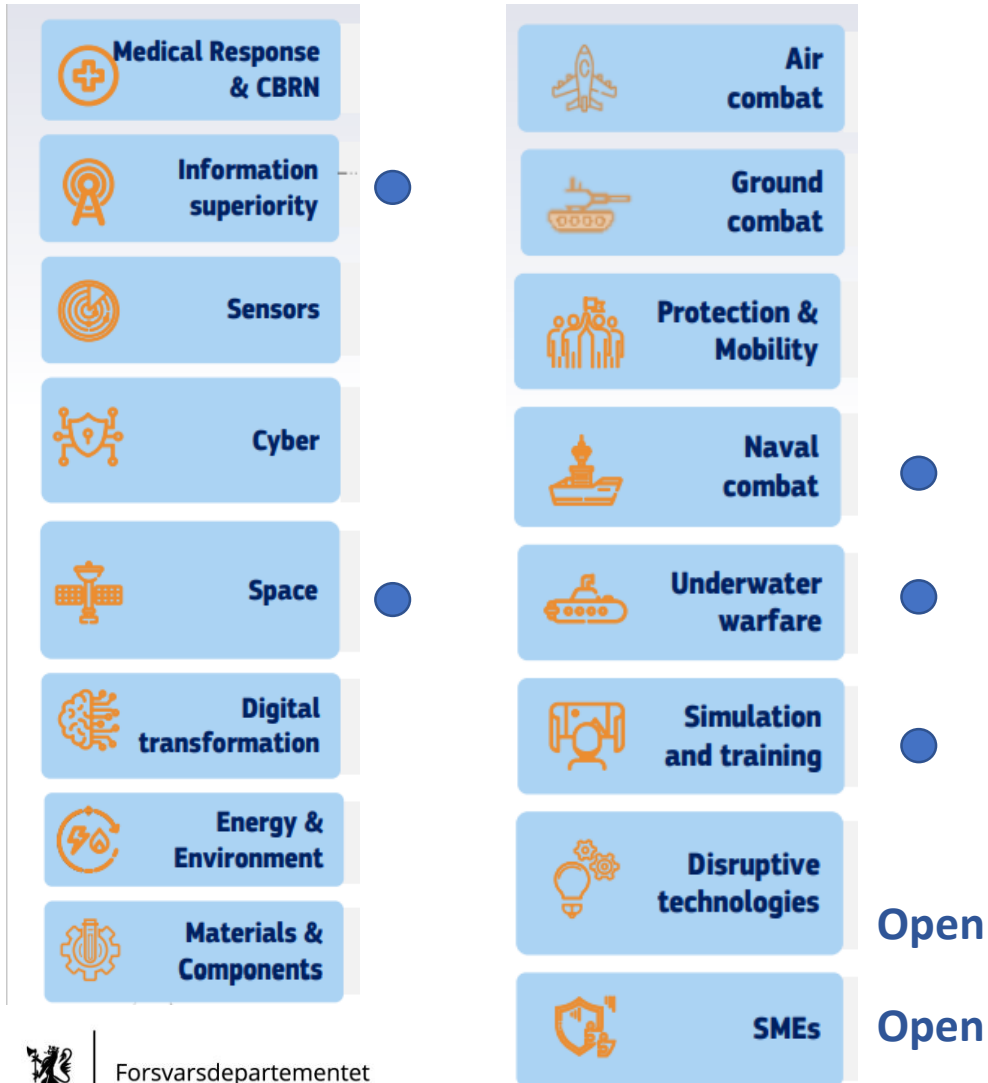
Medical Response & CBRN

Information superiority

Sensors

Cyber

Space

Digital transformation

Energy & Environment

Materials & Components

Air combat

Ground combat

Protection & Mobility

Naval combat

Underwater warfare

Simulation and training

Disruptive technologies

Open

SMEs

Open

Forsvarsdepartementet